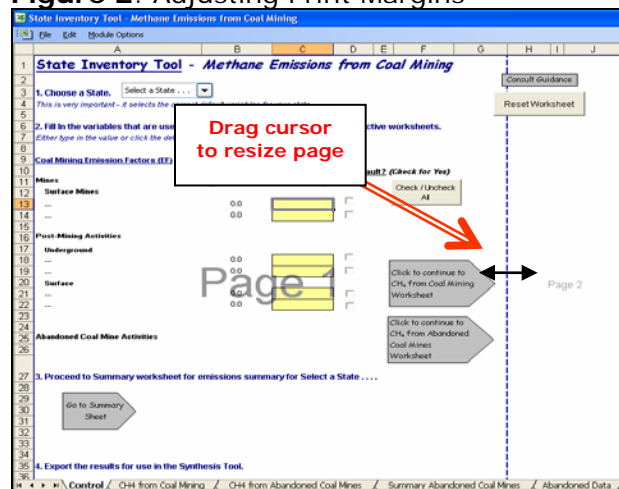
Figure 2: Adjusting Print Margins

State Inventory Tool - Methane Emissions from Coal Mining

File Edit Module Options

| | A | B | C | D | E | F | G | H | I | J |
|---|---|---|---|---|---|---|---|---|---|---|

1 State Inventory Tool - Methane Emissions from Coal Mining

Consult Guidance

3 1. Choose a State. Select a State . . .

4 This is very important - it selects the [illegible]

Reset Worksheet

6 2. Fill in the variables that are us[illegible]ctive worksheets.

7 Either type in the value or click the de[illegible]

Drag cursor to resize page

9 Coal Mining Emission Factors (EF)

10 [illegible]ault? (Check for Yes)

11 Mines

12 Surface Mines

Check / Uncheck All

13 --- 0.0

14 --- 0.0

16 Post-Mining Activities

17 Underground

18 --- 0.0

19 --- 0.0

20 --- 0.0

21 Surface

22 --- 0.0

Page 1

Click to continue to $CH_4$ from Coal Mining Worksheet

Page 2

Click to continue to $CH_4$ from Abandoned Coal Mines Worksheet

25 Abandoned Coal Mine Activities

27 3. Proceed to Summary worksheet for emissions summary for Select a State . . . .

Go to Summary Sheet

35 4. Export the results for use in the Synthesis Tool.

Control / CH4 from Coal Mining / CH4 from Abandoned Coal Mines / Summary Abandoned Coal Mines / Abandoned Data